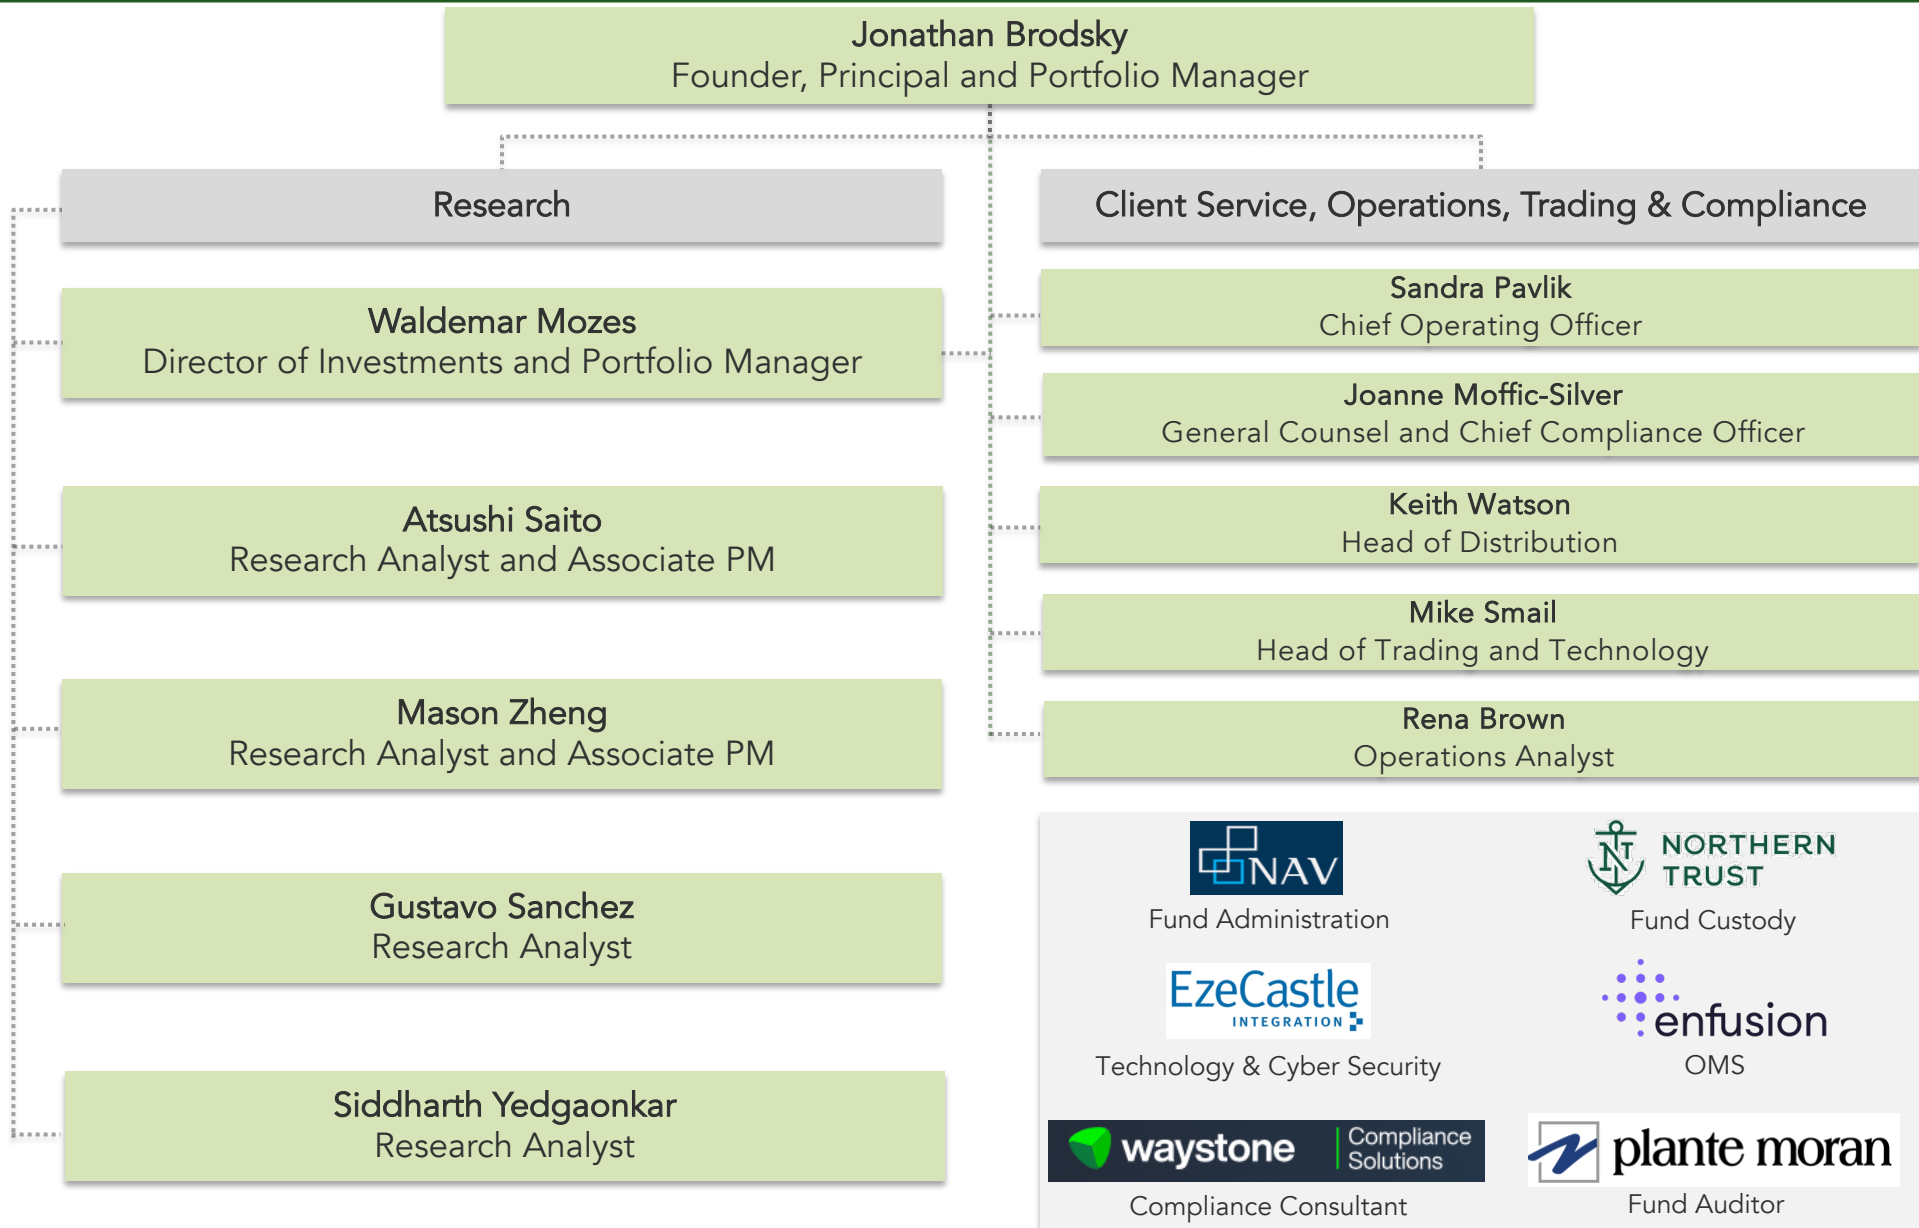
Jonathan Brodsky
Founder, Principal and Portfolio Manager

Research

Waldemar Mozes
Director of Investments and Portfolio Manager

Atsushi Saito
Research Analyst and Associate PM

Mason Zheng
Research Analyst and Associate PM

Gustavo Sanchez
Research Analyst

Siddharth Yedgaonkar
Research Analyst

Client Service, Operations, Trading & Compliance

Sandra Pavlik
Chief Operating Officer

Joanne Moffic-Silver
General Counsel and Chief Compliance Officer

Keith Watson
Head of Distribution

Mike Smail
Head of Trading and Technology

Rena Brown
Operations Analyst

NAV
Fund Administration

NORTHERN TRUST
Fund Custody

EzeCastle INTEGRATION
Technology & Cyber Security

enfusion
OMS

waystone Compliance Solutions
Compliance Consultant

plante moran
Fund Auditor